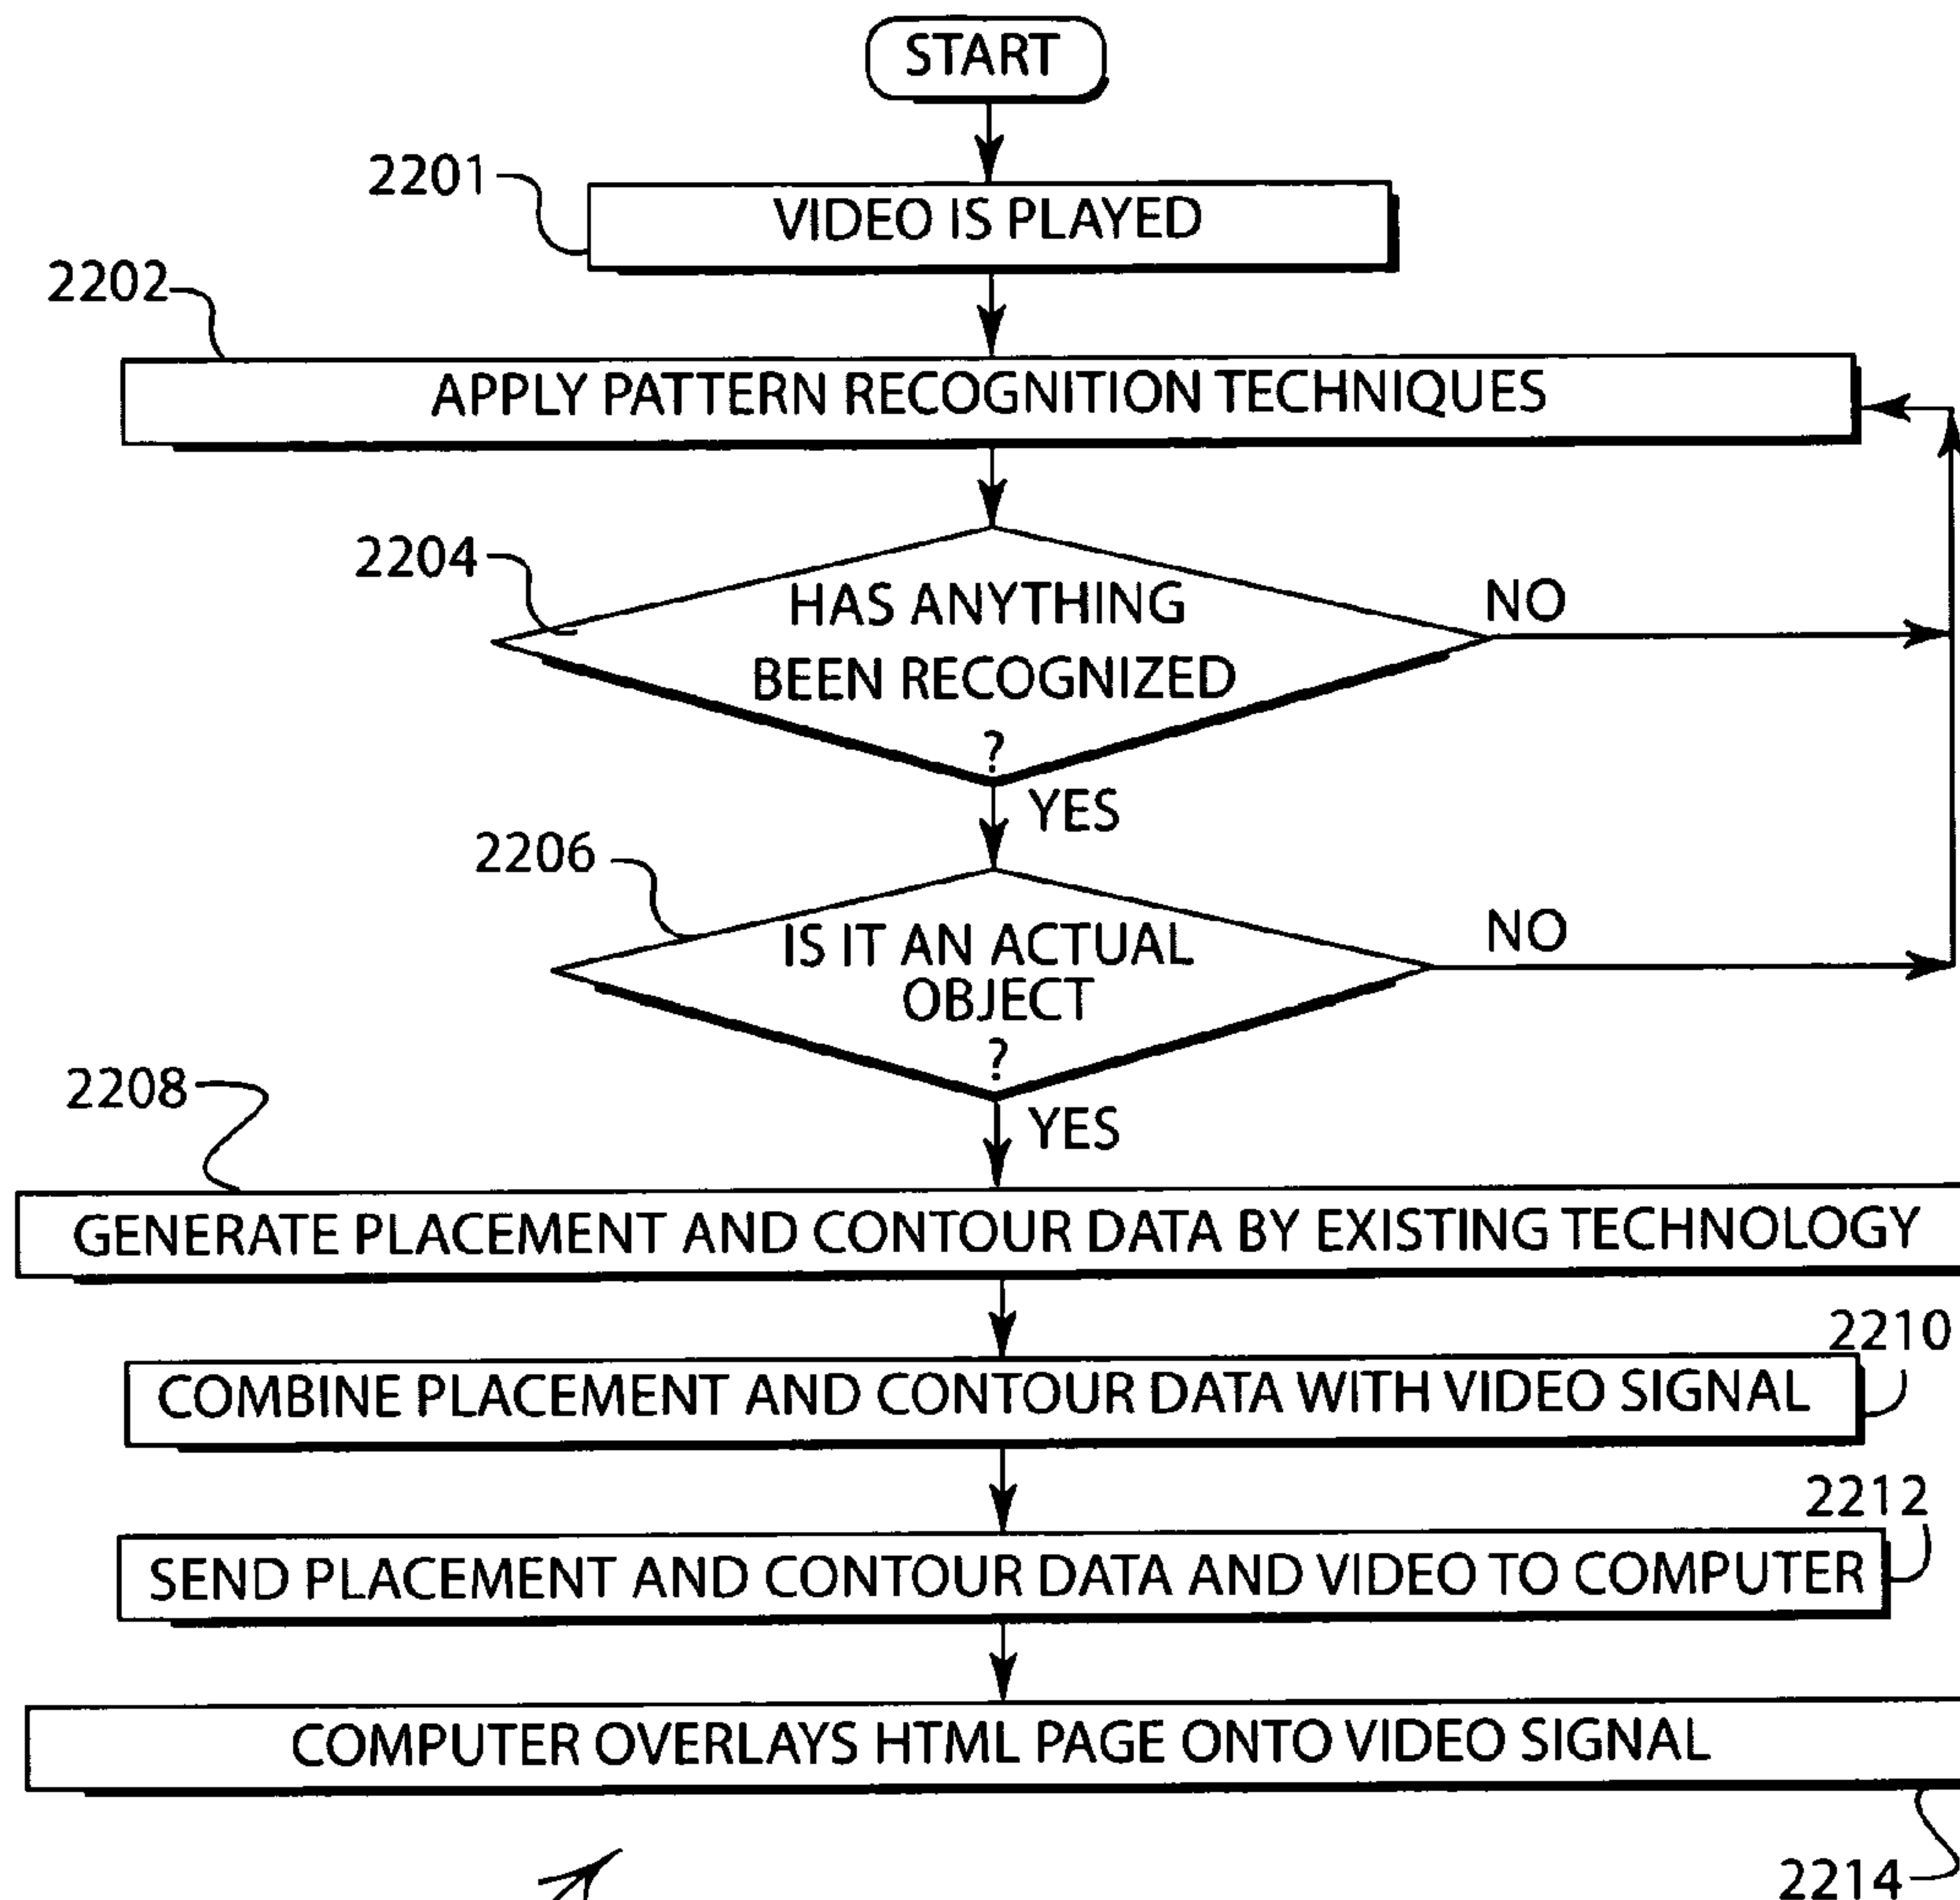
START

2201

VIDEO IS PLAYED

2202

APPLY PATTERN RECOGNITION TECHNIQUES

2204

HAS ANYTHING BEEN RECOGNIZED ?

NO

YES

2206

IS IT AN ACTUAL OBJECT ?

NO

YES

2208

GENERATE PLACEMENT AND CONTOUR DATA BY EXISTING TECHNOLOGY

2210

COMBINE PLACEMENT AND CONTOUR DATA WITH VIDEO SIGNAL

2212

SEND PLACEMENT AND CONTOUR DATA AND VIDEO TO COMPUTER

COMPUTER OVERLAYS HTML PAGE ONTO VIDEO SIGNAL

2214